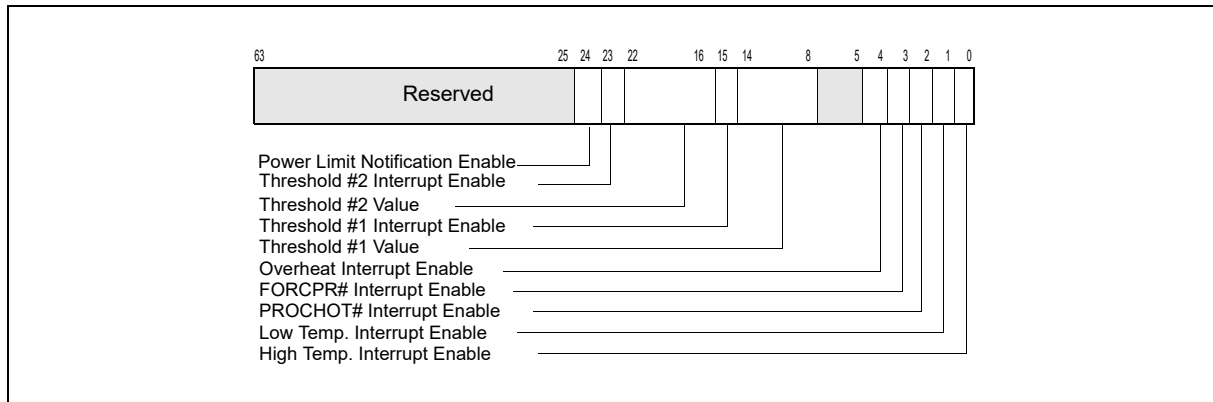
63 25 24 23 22 16 15 14 8 5 4 3 2 1 0

Reserved

Power Limit Notification Enable
Threshold #2 Interrupt Enable
Threshold #2 Value
Threshold #1 Interrupt Enable
Threshold #1 Value
Overheat Interrupt Enable
FORCPR# Interrupt Enable
PROCHOT# Interrupt Enable
Low Temp. Interrupt Enable
High Temp. Interrupt Enable